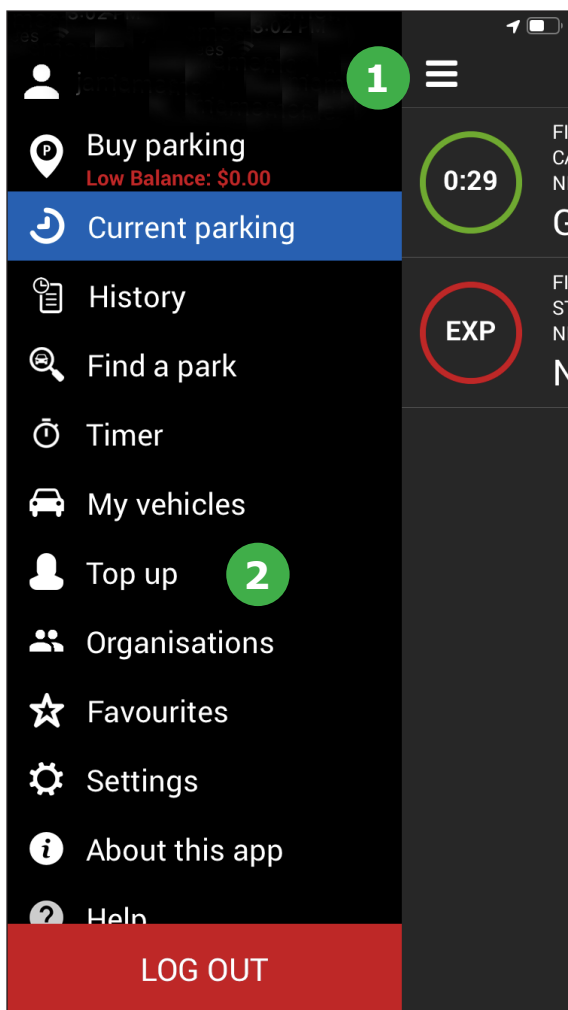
1

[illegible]

Buy parking
Low Balance: $0.00

Current parking

History

Find a park

Timer

My vehicles

Top up

2

Organisations

Favourites

Settings

About this app

Help

LOG OUT

0:29

FI
CA
N
G

EXP

FI
ST
N
N